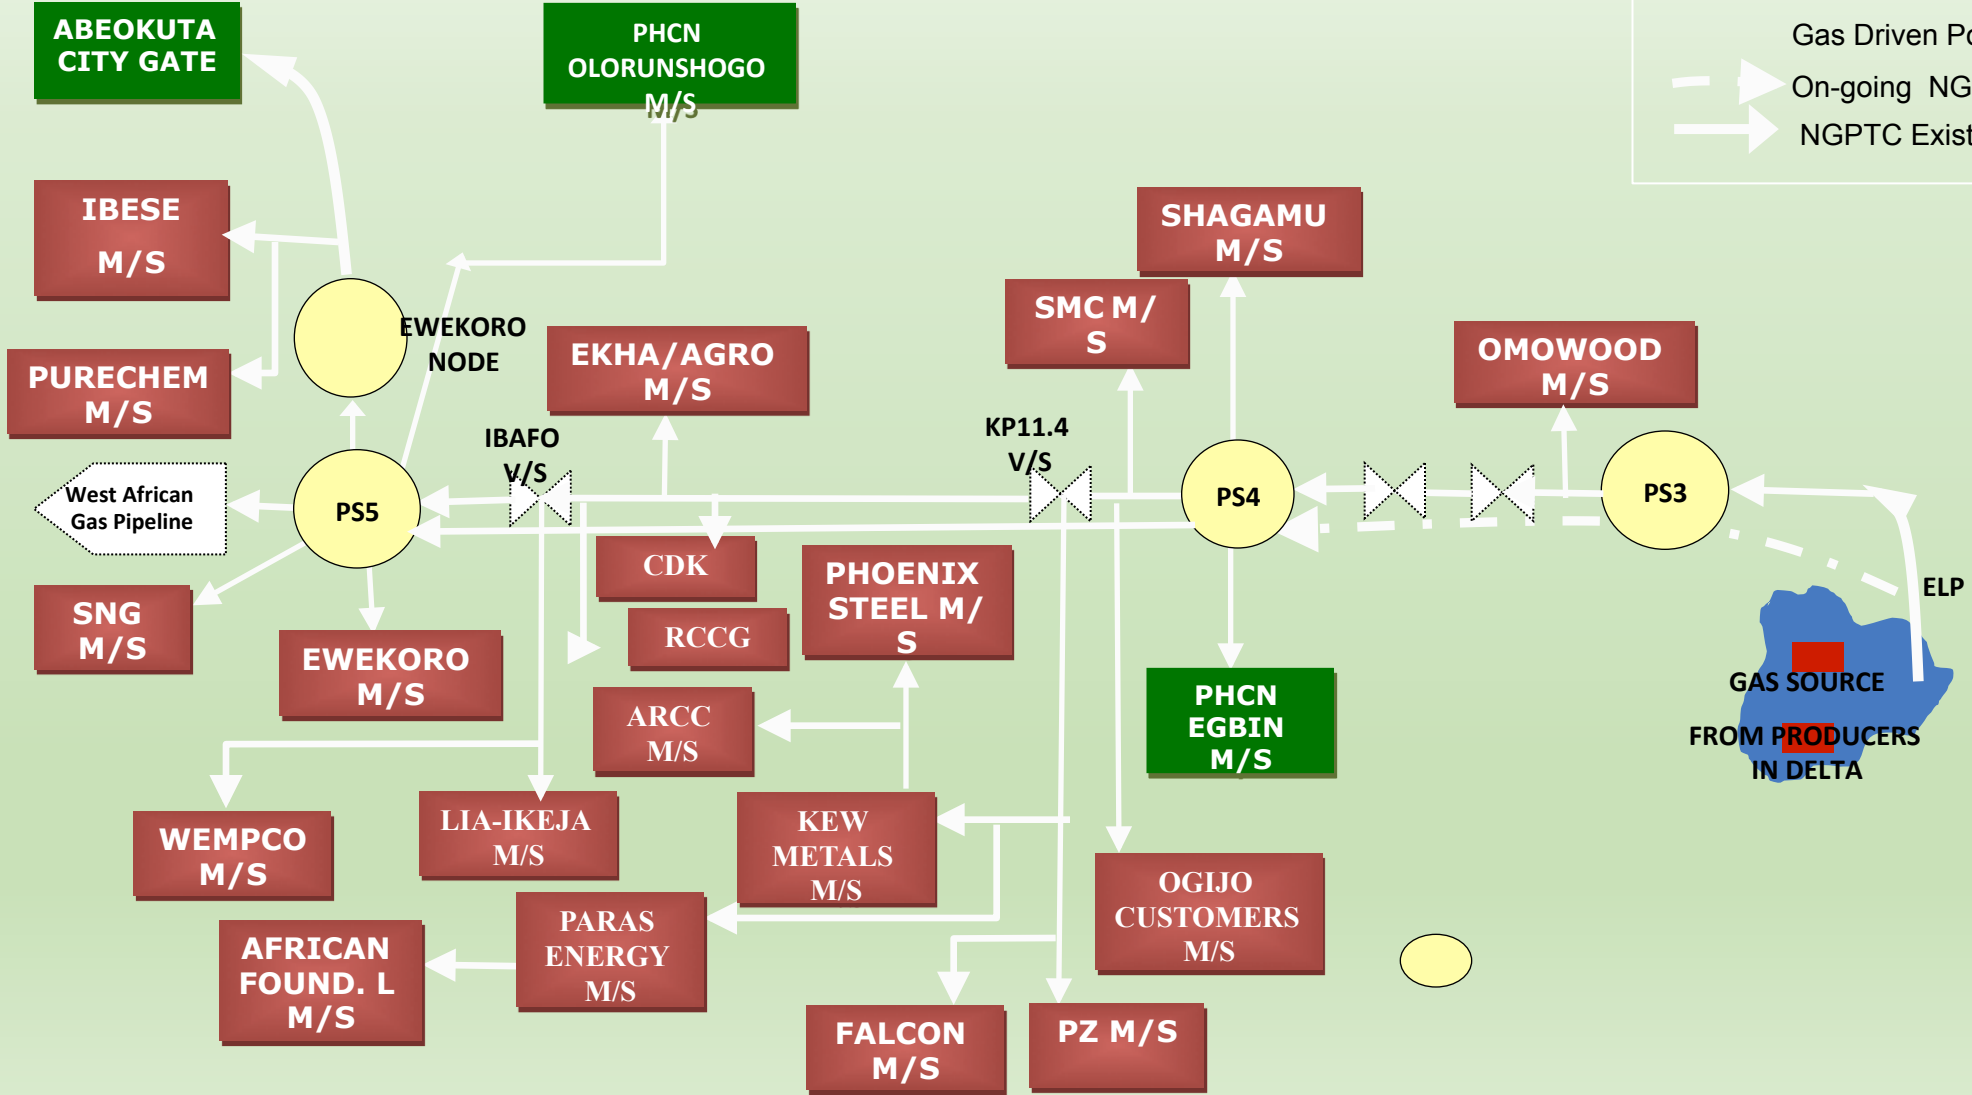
ABEOKUTA CITY GATE

PHCN OLORUNSHOGO M/S

Gas Driven Po

On-going NG

NGPTC Exist

IBESE M/S

PURECHEM M/S

EWEKORO NODE

EKHA/AGRO M/S

SHAGAMU M/S

SMC M/S

OMOWOOD M/S

IBAFO V/S

KP11.4 V/S

West African Gas Pipeline

PS5

PS4

PS3

CDK

RCCG

PHOENIX STEEL M/S

SNG M/S

EWEKORO M/S

ARCC M/S

PHCN EGBIN M/S

ELP

GAS SOURCE

FROM PRODUCERS IN DELTA

WEMPCO M/S

LIA-IKEJA M/S

KEW METALS M/S

OGIJO CUSTOMERS M/S

AFRICAN FOUND. L M/S

PARAS ENERGY M/S

FALCON M/S

PZ M/S